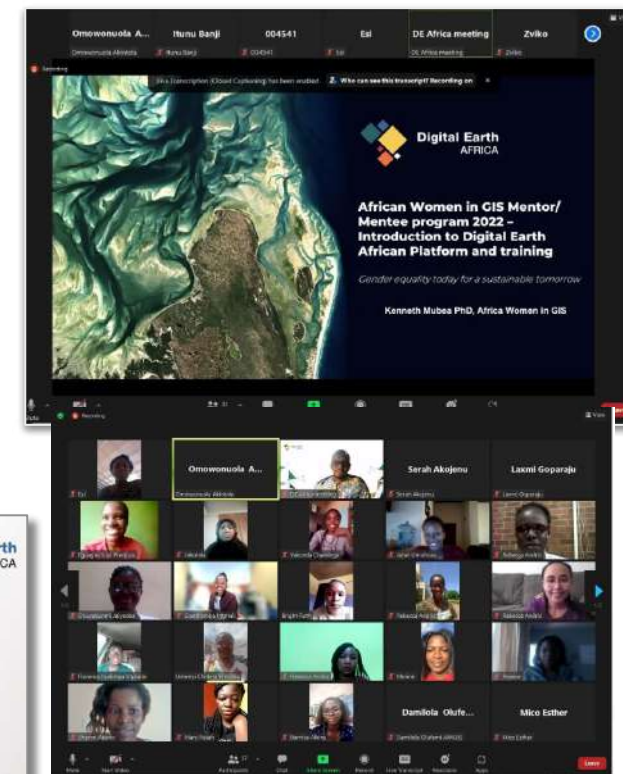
Omowonuola A... Itunu Banji 004541 Esi DE Africa meeting Zviko

Omowonuola Akinlola Itunu Banji 004541 Esi DE Africa meeting Zviko

Recording

Live Transcription (Closed Captioning) has been enabled. Who can see this transcript? Recording on

Digital Earth AFRICA

African Women in GIS Mentor/ Mentee program 2022 – Introduction to Digital Earth African Platform and training

Gender equality today for a sustainable tomorrow

Kenneth Mubea PhD, Africa Women in GIS

Recording

Omowonuola A... Serah Akojenu Laxmi Goparaju

Esi Omowonuola Akinlola DE Africa meeting Serah Akojenu Laxmi Goparaju

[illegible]

Damilola Olufe... Mico Esther

Damilola Olufemi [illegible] Mico Esther

Leave

arth
CA